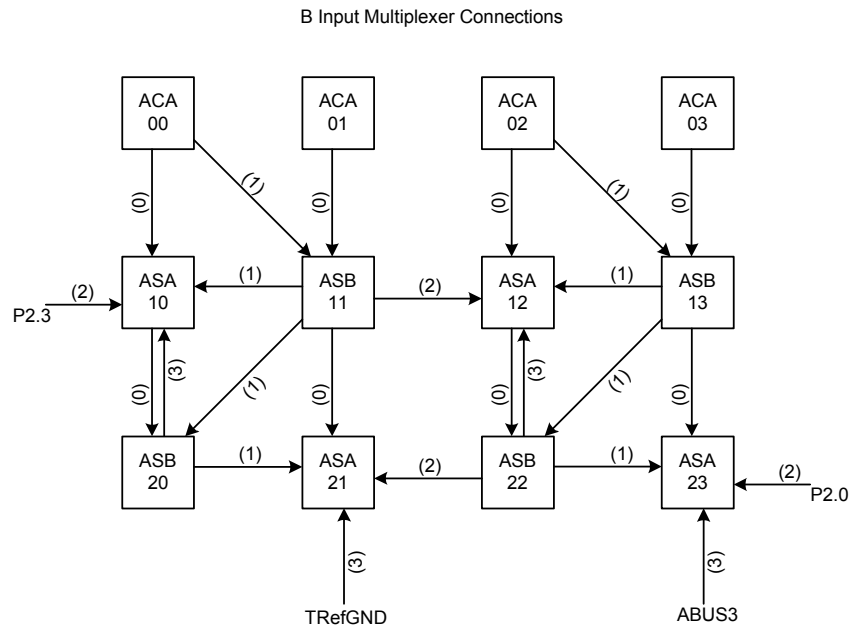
B Input Multiplexer Connections

ACA 00

ACA 01

ACA 02

ACA 03

(0)

(1)

(0)

(0)

(1)

(0)

ASA 10

(1)

ASB 11

(2)

ASA 12

(1)

ASB 13

(2)

P2.3

(0)

(3)

(1)

(0)

(0)

(3)

(1)

(0)

ASB 20

(1)

ASA 21

(2)

ASB 22

(1)

ASA 23

(2)

P2.0

(3)

(3)

TRefGND

ABUS3